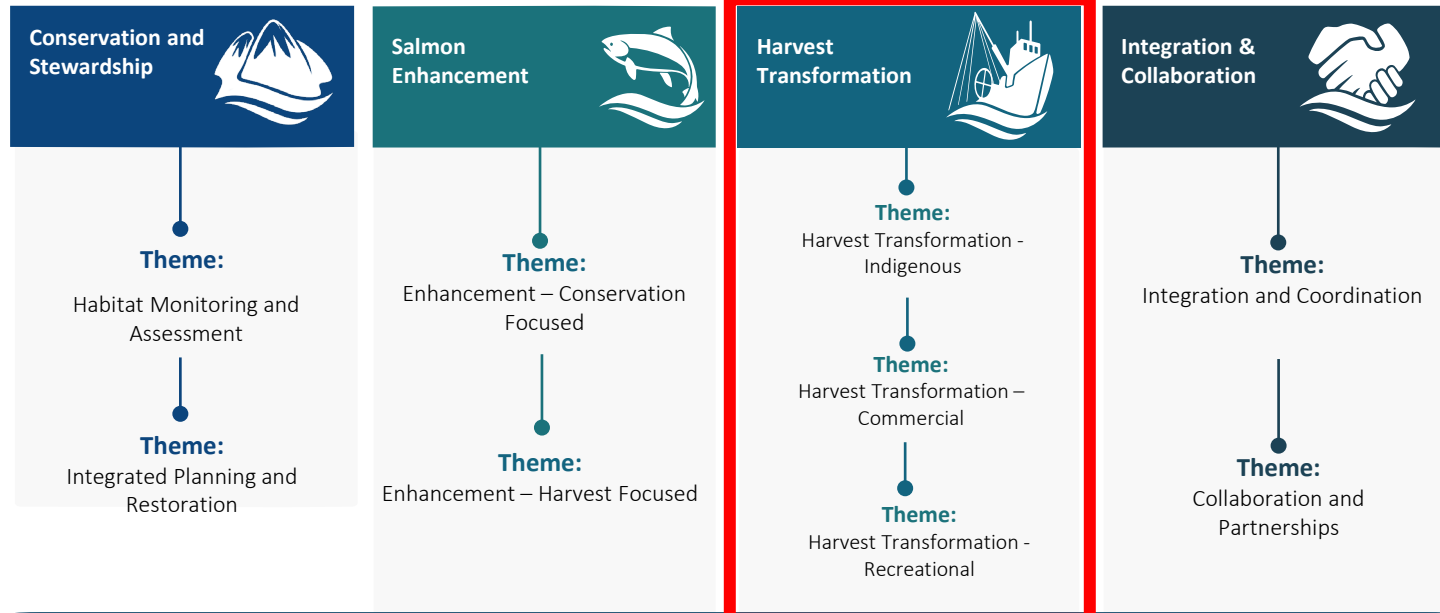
Conservation and Stewardship

Theme:
Habitat Monitoring and Assessment

Theme:
Integrated Planning and Restoration

Salmon Enhancement

Theme:
Enhancement – Conservation Focused

Theme:
Enhancement – Harvest Focused

Harvest Transformation

Theme:
Harvest Transformation - Indigenous

Theme:
Harvest Transformation – Commercial

Theme:
Harvest Transformation - Recreational

Integration & Collaboration

Theme:
Integration and Coordination

Theme:
Collaboration and Partnerships